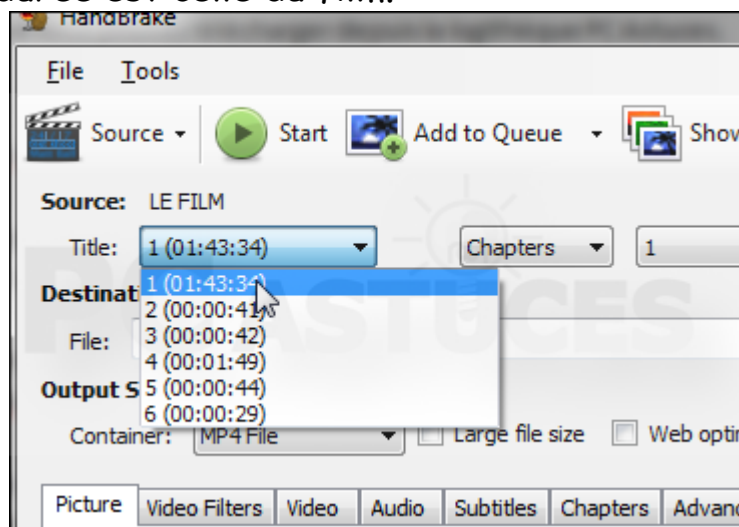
HandBrake

File Tools

Source Start Add to Queue Show

Source: LE FILM

Title: 1 (01:43:34) Chapters 1

1 (01:43:34)
2 (00:00:41)
3 (00:00:42)
4 (00:01:49)
5 (00:00:44)
6 (00:00:29)

Destinat

File:

Output S

Container: MP4 File Large file size Web opti

Picture Video Filters Video Audio Subtitles Chapters Advanc